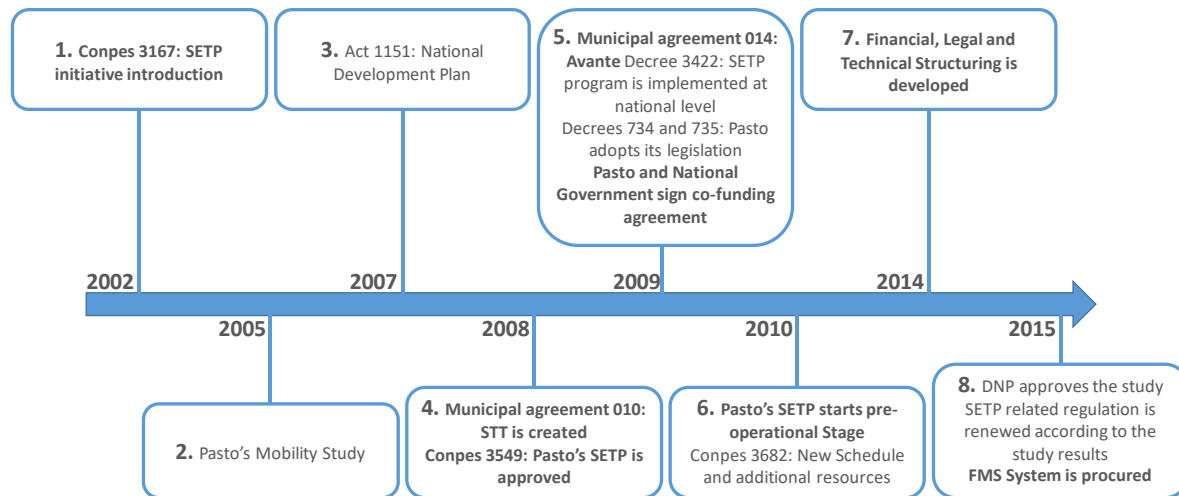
1. Conpes 3167: SETP initiative introduction

3. Act 1151: National Development Plan

5. Municipal agreement 014: Avante Decree 3422: SETP program is implemented at national level
Decrees 734 and 735: Pasto adopts its legislation
Pasto and National Government sign co-funding agreement

7. Financial, Legal and Technical Structuring is developed

2002

2007

2009

2014

2005

2008

2010

2015

2. Pasto's Mobility Study

4. Municipal agreement 010: STT is created
Conpes 3549: Pasto's SETP is approved

6. Pasto's SETP starts pre-operational Stage
Conpes 3682: New Schedule and additional resources

8. DNP approves the study SETP related regulation is renewed according to the study results
FMS System is procured